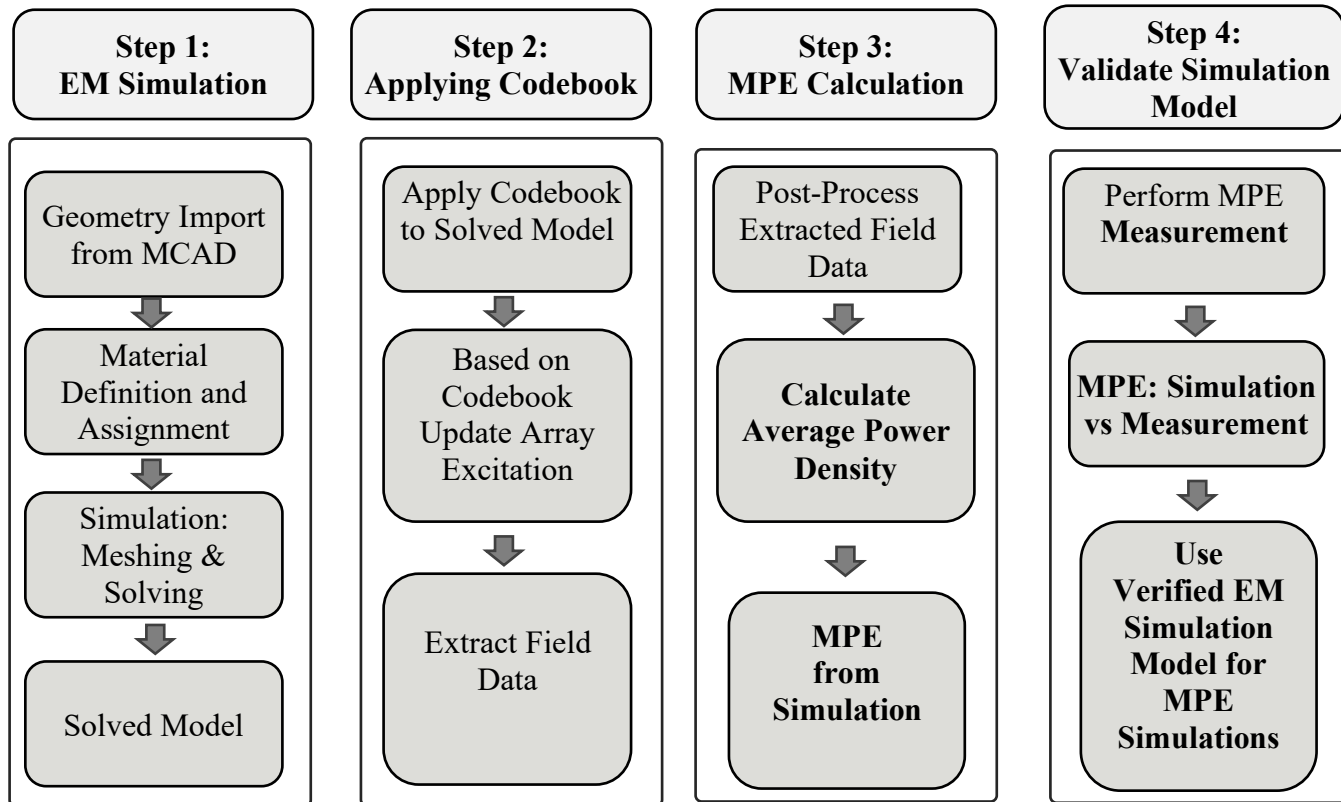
Step 1:
EM Simulation

Geometry Import from MCAD

Material Definition and Assignment

Simulation: Meshing & Solving

Solved Model

Step 2:
Applying Codebook

Apply Codebook to Solved Model

Based on Codebook Update Array Excitation

Extract Field Data

Step 3:
MPE Calculation

Post-Process Extracted Field Data

Calculate Average Power Density

MPE from Simulation

Step 4:
Validate Simulation Model

Perform MPE Measurement

MPE: Simulation vs Measurement

Use Verified EM Simulation Model for MPE Simulations